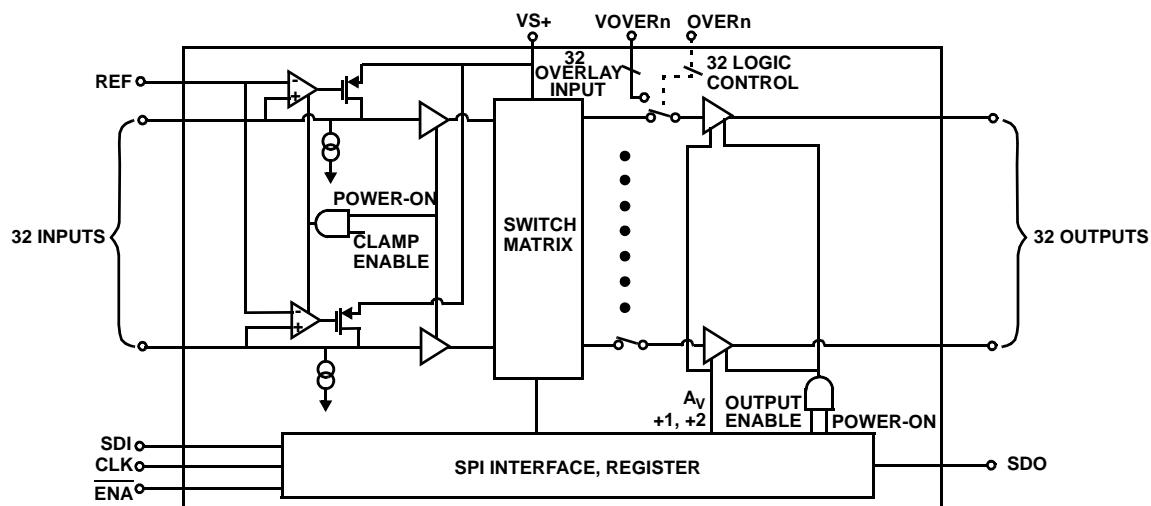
VS+
VOVERn
OVERn
32 OVERLAY INPUT
32 LOGIC CONTROL
REF
32 INPUTS
POWER-ON
CLAMP ENABLE
SWITCH MATRIX
32 OUTPUTS
$A_V$ +1, +2
OUTPUT ENABLE
POWER-ON
SDI
CLK
$\overline{ENA}$
SPI INTERFACE, REGISTER
SDO